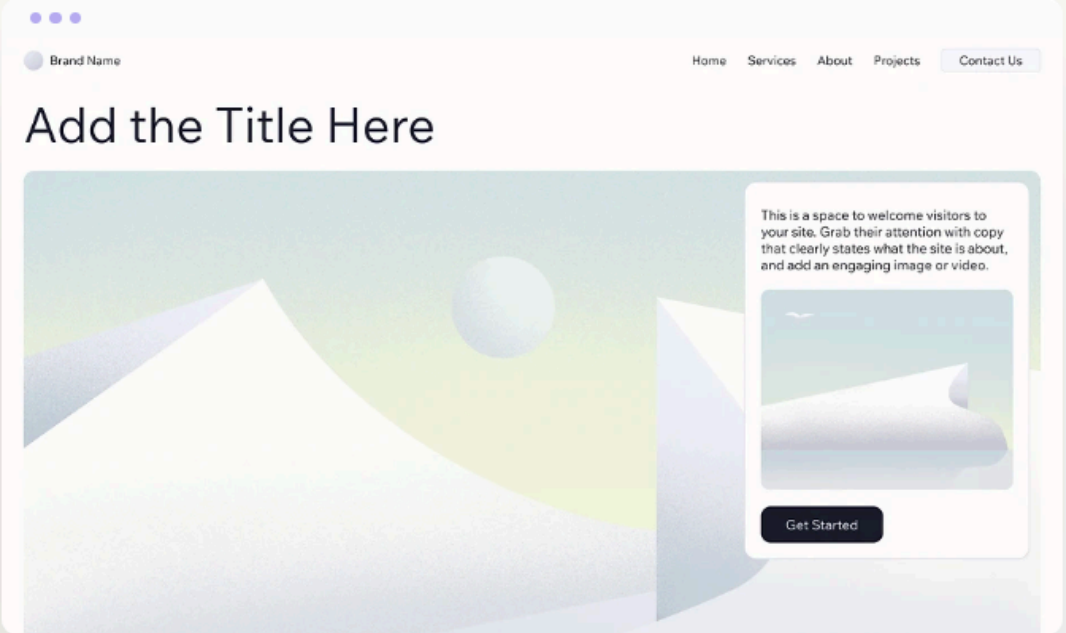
Brand Name

Home Services About Projects Contact Us

Add the Title Here

This is a space to welcome visitors to your site. Grab their attention with copy that clearly states what the site is about, and add an engaging image or video.

Get Started